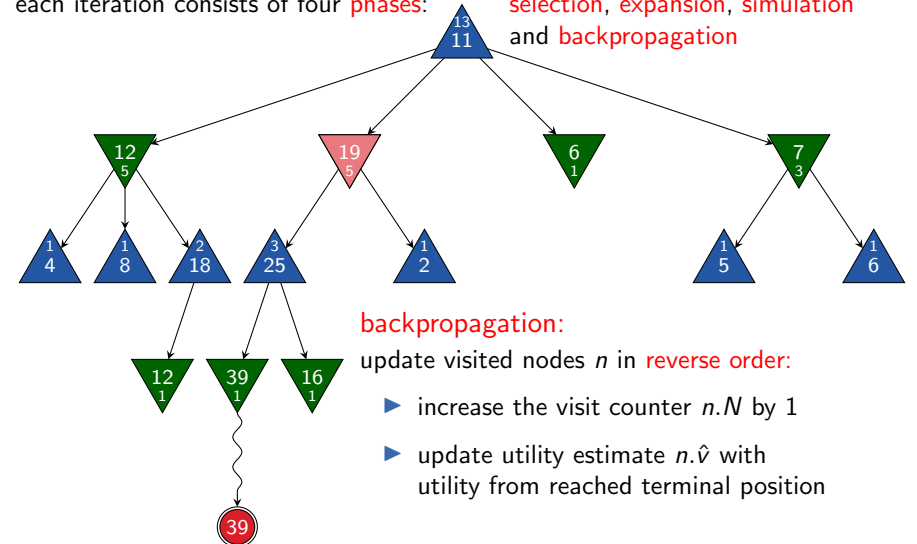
each iteration consists of four phases: selection, expansion, simulation and backpropagation

13
11

12
5

19
5

6
1

7
3

1
4

1
8

2
18

3
25

1
2

1
5

1
6

12
1

39
1

16
1

39

backpropagation:

update visited nodes $n$ in reverse order:

▶ increase the visit counter $n.N$ by 1

▶ update utility estimate $n.\hat{v}$ with utility from reached terminal position